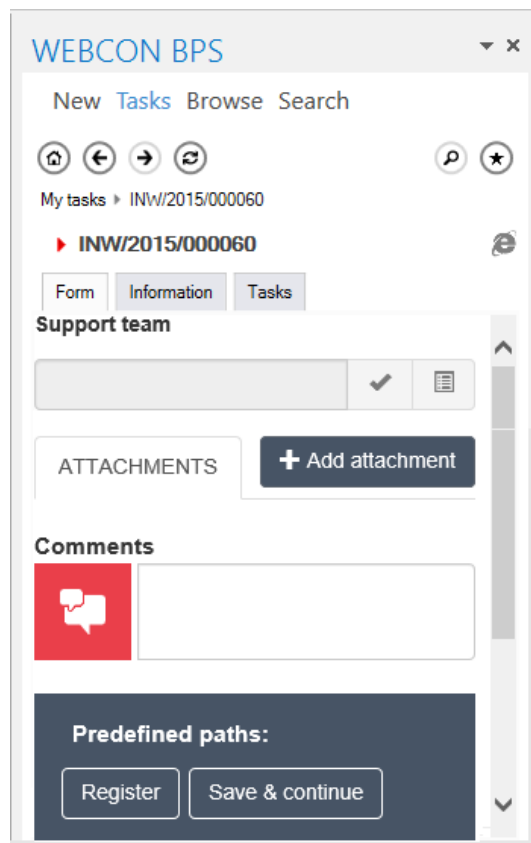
WEBCON BPS

New Tasks Browse Search

My tasks ▸ INW/2015/000060

INW/2015/000060

Form Information Tasks

Support team

ATTACHMENTS

+ Add attachment

Comments

Predefined paths:

Register Save & continue